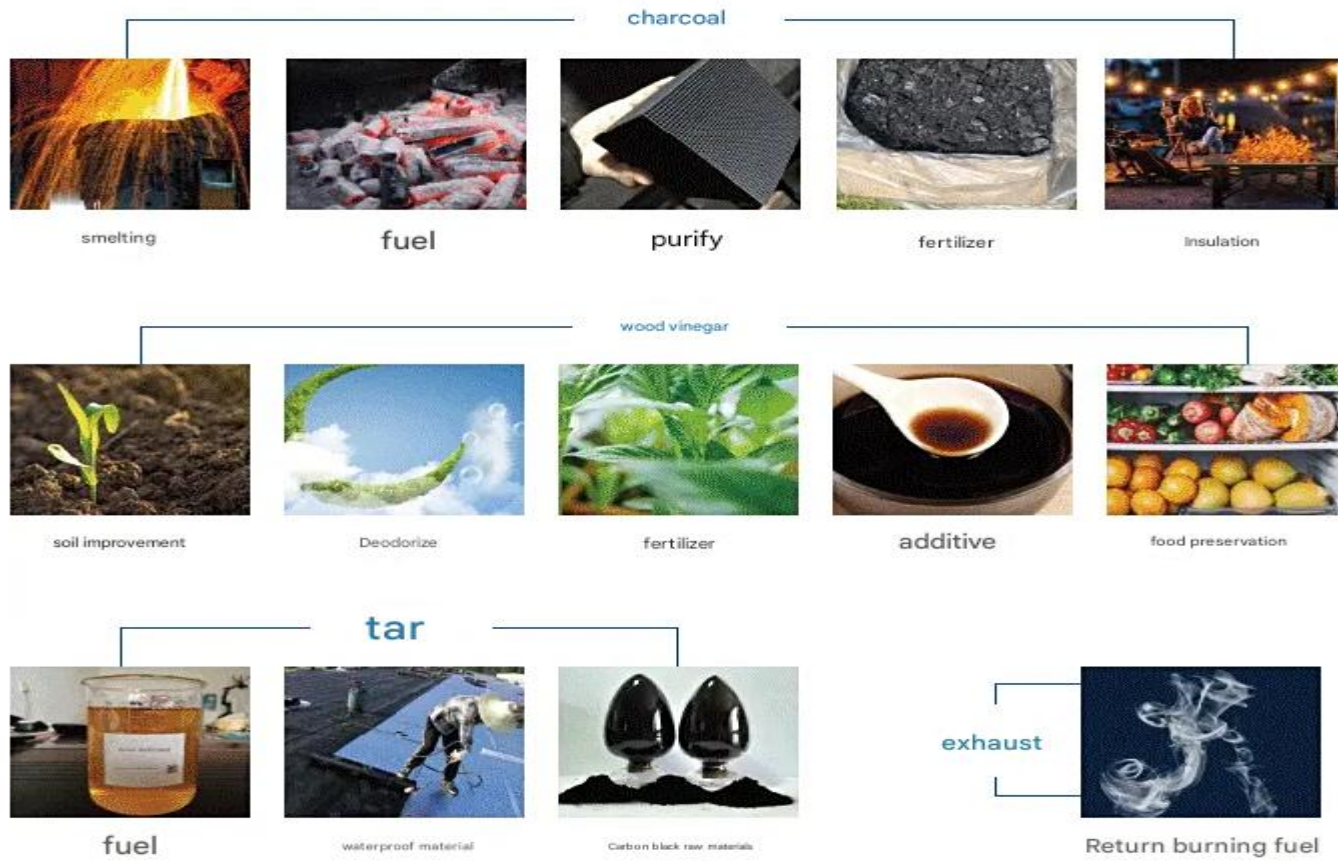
charcoal

smelting

fuel

purify

fertilizer

Insulation

wood vinegar

soil improvement

Deodorize

fertilizer

additive

food preservation

tar

fuel

waterproof material

Carbon black raw materials

exhaust

Return burning fuel